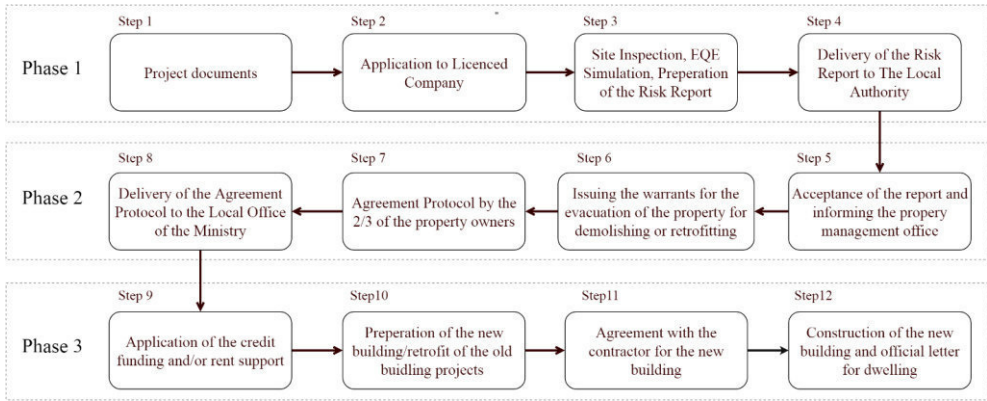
Phase 1

Step 1
Project documents

Step 2
Application to Licenced Company

Step 3
Site Inspection, EQE Simulation, Preperation of the Risk Report

Step 4
Delivery of the Risk Report to The Local Authority

Phase 2

Step 5
Acceptance of the report and informing the propery management office

Step 6
Issuing the warrants for the evacuation of the property for demolishing or retrofitting

Step 7
Agreement Protocol by the 2/3 of the property owners

Step 8
Delivery of the Agreement Protocol to the Local Office of the Ministry

Phase 3

Step 9
Application of the credit funding and/or rent support

Step10
Preperation of the new building/retrofit of the old buidling projects

Step11
Agreement with the contractor for the new building

Step12
Construction of the new building and official letter for dwelling